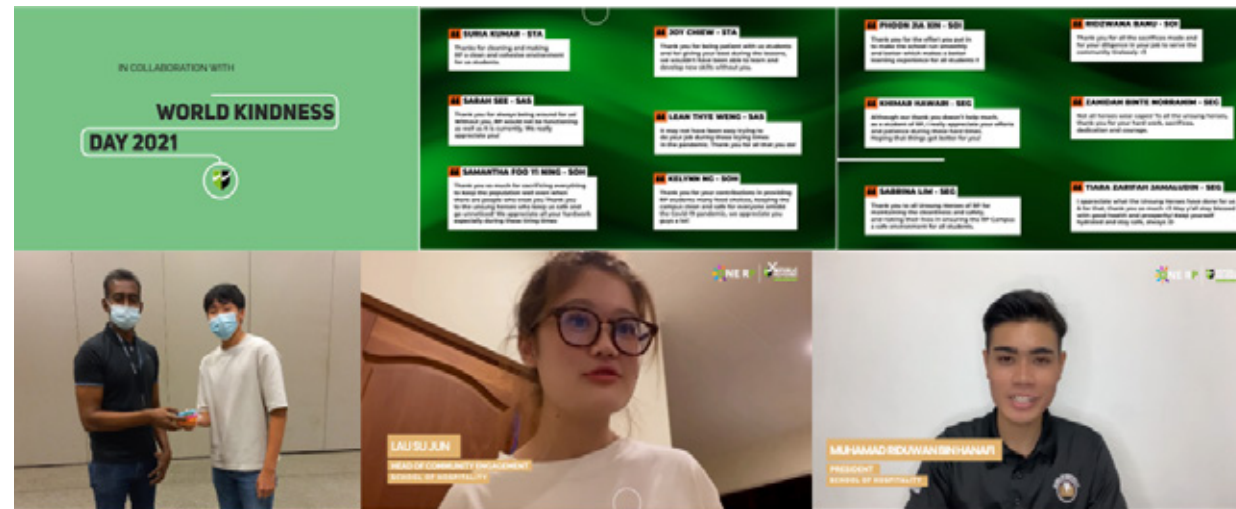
IN COLLABORATION WITH

WORLD KINDNESS DAY 2021

SURIA KUMAR - STA
Thanks for cleaning and making RP a clean and conducive environment for us students.

JOY CHIEW - STA
Thank you for being patient with us students and for giving your best during the lessons, we wouldn't have been able to learn and develop new skills without you.

SARAH SEE - SAS
Thank you for always being around for us! Without you, RP would not be functioning as well as it is currently. We really appreciate you!

LEAN THYE WENG - SAS
It may not have been easy trying to do your job during these trying times in the pandemic. Thank you for all that you do!

SAMANTHA FOO YI NING - SOH
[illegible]

KELVYN NG - SOH
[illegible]

PHOON JIA XIN - SOI
Thank you for the effort you put in to make the school run smoothly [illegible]

RIDZWANA BANU - SOI
Thank you for all the sacrifices made and for your diligence in your job to serve the community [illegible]

KHIMAR HAWARI - SEG
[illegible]

ZAHIDAH BINTE NORRAHIM - SEG
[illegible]

SABRINA LIM - SEG
Thank you to all Unsung Heroes of RP for maintaining the cleanliness and safety, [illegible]

TIARA ZARIFAH JAMALUDIN - SEG
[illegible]

NERP

LAU SU JUN
HEAD OF COMMUNITY ENGAGEMENT
SCHOOL OF HOSPITALITY

NERP

MUHAMAD RIDUWAN BIN HANAFI
PRESIDENT
SCHOOL OF HOSPITALITY